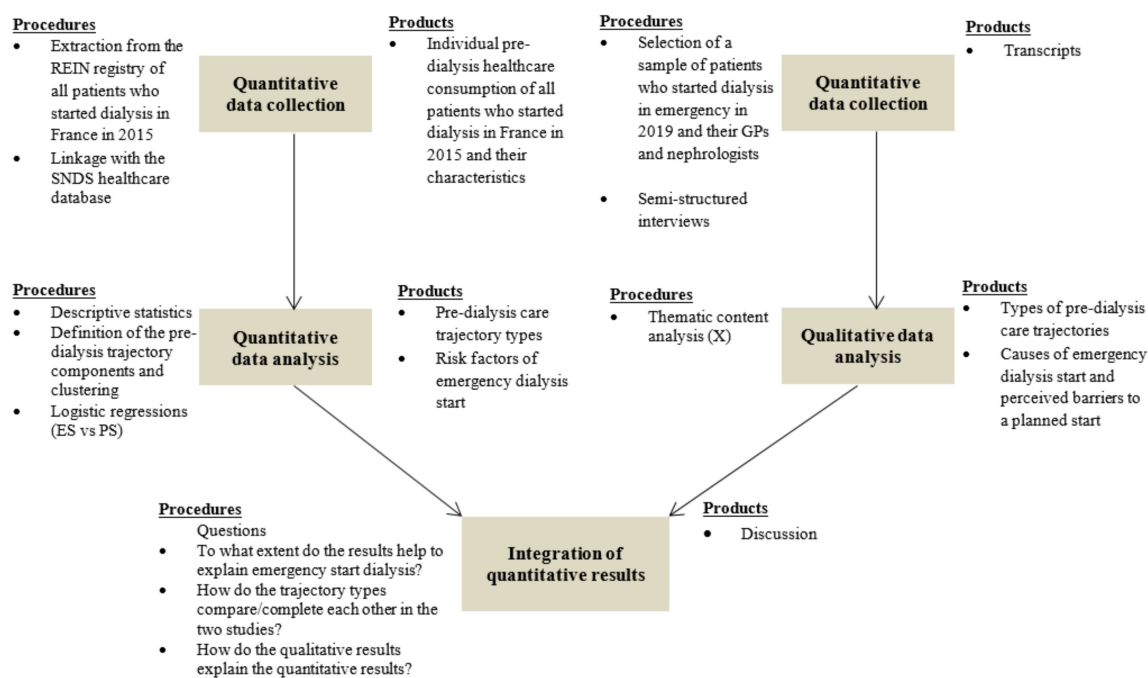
Procedures
- Extraction from the REIN registry of all patients who started dialysis in France in 2015
- Linkage with the SNDS healthcare database

Quantitative data collection

Products
- Individual pre-dialysis healthcare consumption of all patients who started dialysis in France in 2015 and their characteristics

Procedures
- Selection of a sample of patients who started dialysis in emergency in 2019 and their GPs and nephrologists
- Semi-structured interviews

Quantitative data collection

Products
- Transcripts

Procedures
- Descriptive statistics
- Definition of the pre-dialysis trajectory components and clustering
- Logistic regressions (ES vs PS)

Quantitative data analysis

Products
- Pre-dialysis care trajectory types
- Risk factors of emergency dialysis start

Procedures
- Thematic content analysis (X)

Qualitative data analysis

Products
- Types of pre-dialysis care trajectories
- Causes of emergency dialysis start and perceived barriers to a planned start

Procedures
Questions
- To what extent do the results help to explain emergency start dialysis?
- How do the trajectory types compare/complete each other in the two studies?
- How do the qualitative results explain the quantitative results?

Integration of quantitative results

Products
- Discussion